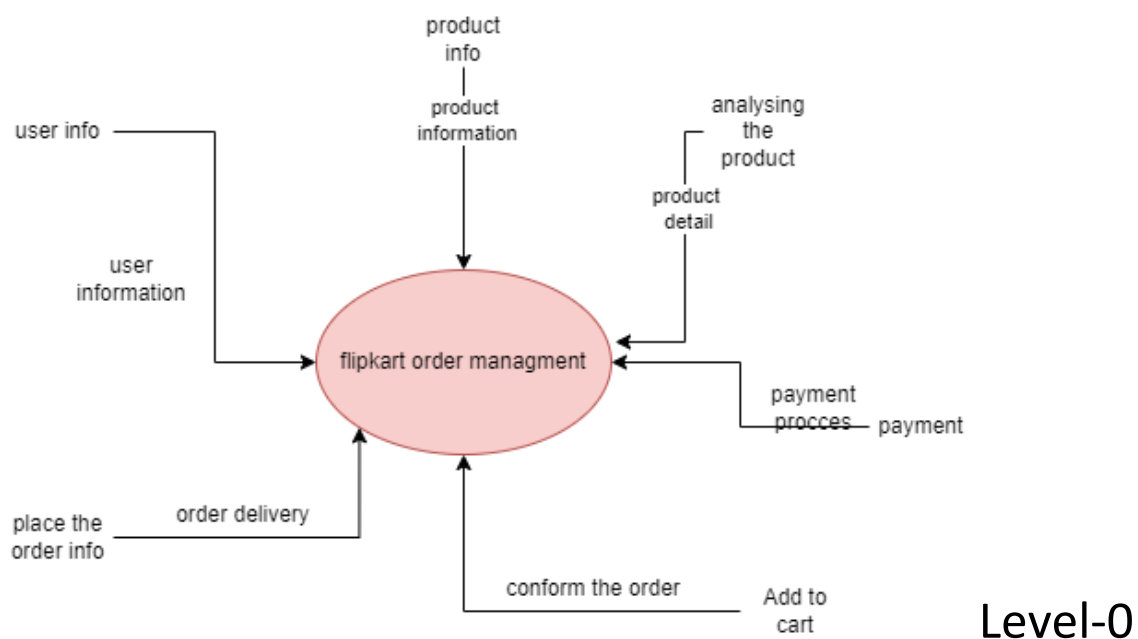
product info

product information

user info

analysing the product

product detail

user information

flipkart order managment

payment procces

payment

order delivery

place the order info

conform the order

Add to cart

Level-0